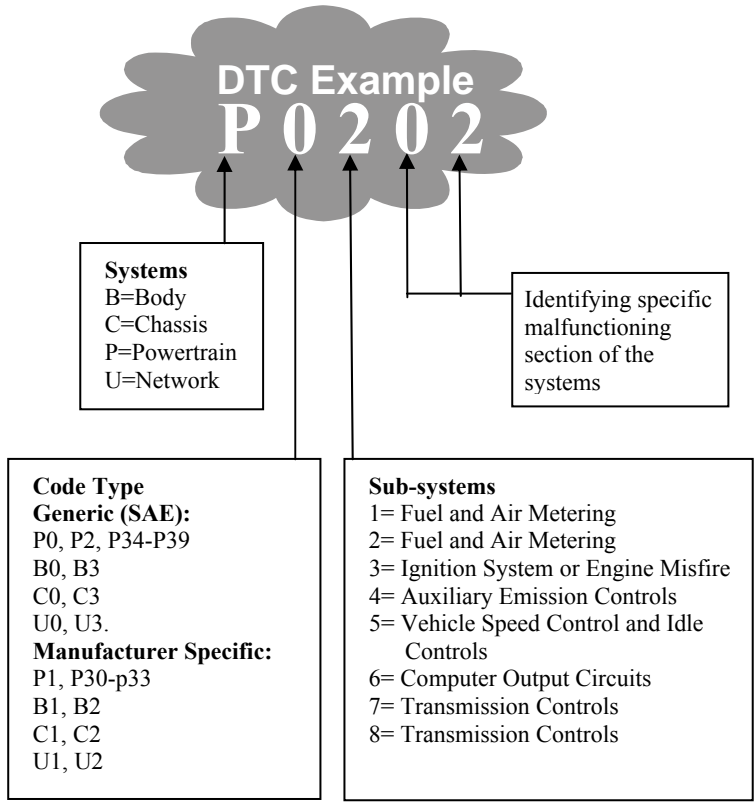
DTC Example
P 0 2 0 2

Systems
B=Body
C=Chassis
P=Powertrain
U=Network

Identifying specific malfunctioning section of the systems

Code Type
Generic (SAE):
P0, P2, P34-P39
B0, B3
C0, C3
U0, U3.
Manufacturer Specific:
P1, P30-p33
B1, B2
C1, C2
U1, U2

Sub-systems
1= Fuel and Air Metering
2= Fuel and Air Metering
3= Ignition System or Engine Misfire
4= Auxiliary Emission Controls
5= Vehicle Speed Control and Idle Controls
6= Computer Output Circuits
7= Transmission Controls
8= Transmission Controls